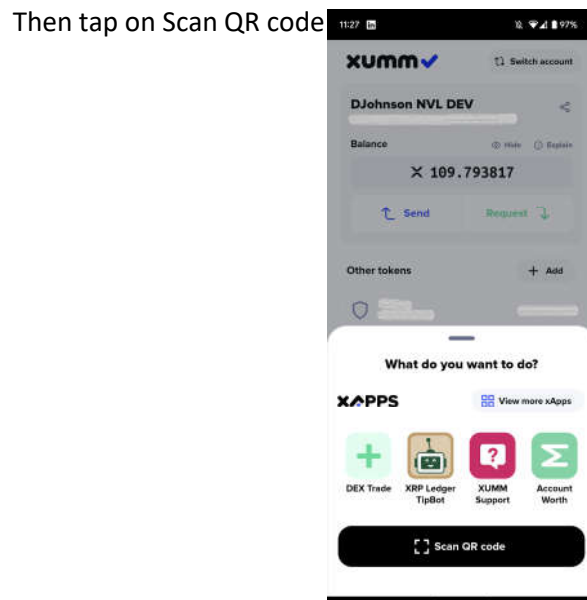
Then tap on Scan QR code

11:27

97%

xumm

Switch account

DJohnson NVL DEV

Balance

Hide

Explain

X 109.793817

Send

Request

Other tokens

+ Add

What do you want to do?

XAPPS

View more xApps

DEX Trade

XRP Ledger TipBot

XUMM Support

Account Worth

Scan QR code